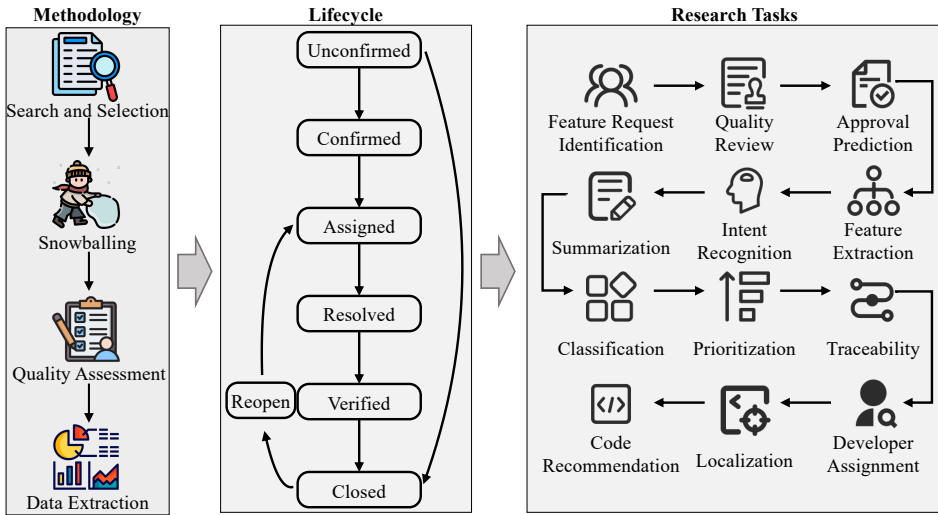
Methodology

Search and Selection

Snowballing

Quality Assessment

Data Extraction

Lifecycle

Unconfirmed

Confirmed

Assigned

Resolved

Reopen

Verified

Closed

Research Tasks

Feature Request Identification

Quality Review

Approval Prediction

Summarization

Intent Recognition

Feature Extraction

Classification

Prioritization

Traceability

Code Recommendation

Localization

Developer Assignment